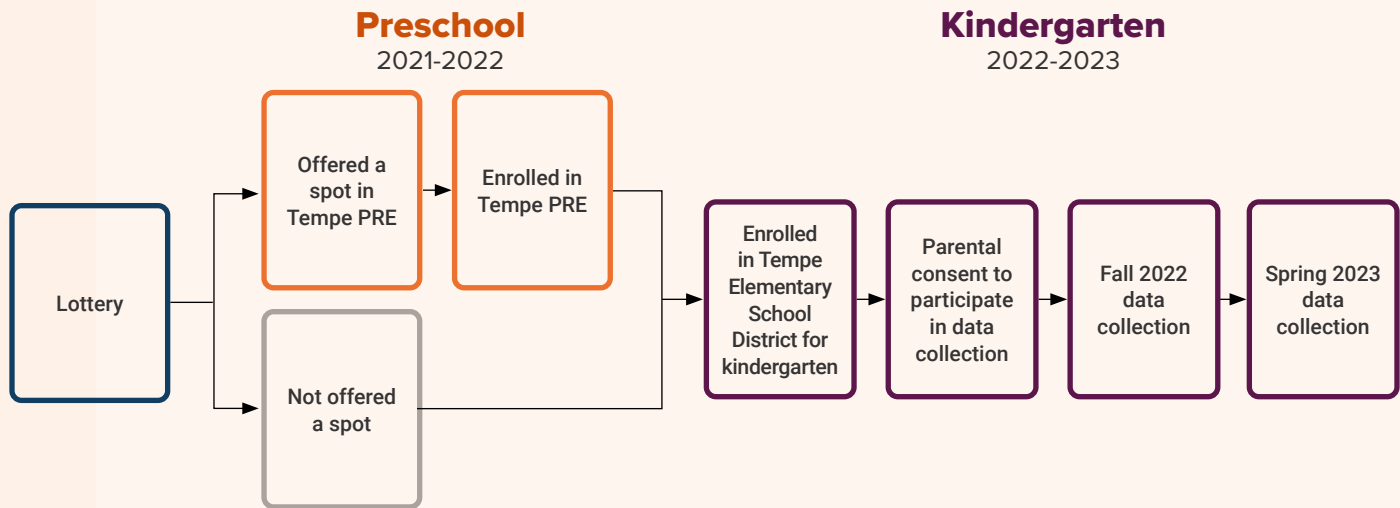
Preschool
2021-2022

Kindergarten
2022-2023

Lottery

Offered a spot in Tempe PRE

Enrolled in Tempe PRE

Not offered a spot

Enrolled in Tempe Elementary School District for kindergarten

Parental consent to participate in data collection

Fall 2022 data collection

Spring 2023 data collection